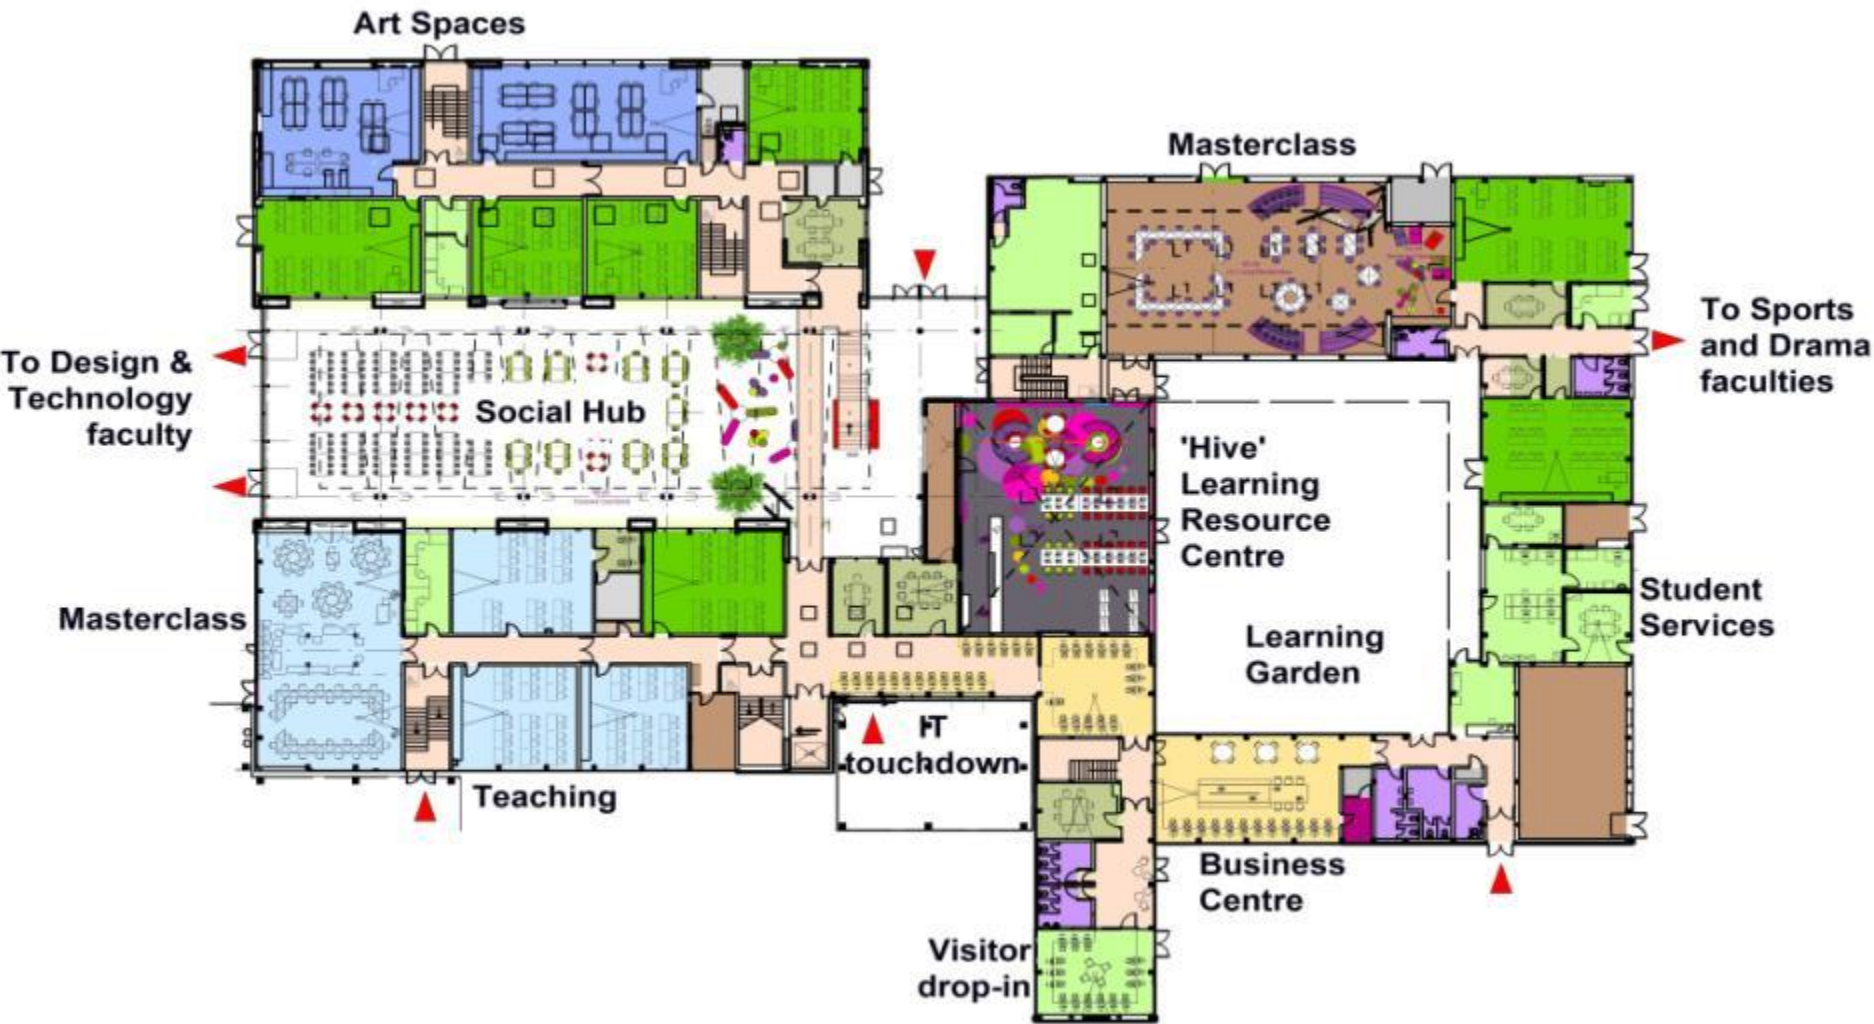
Art Spaces

Masterclass

To Sports and Drama faculties

To Design & Technology faculty

Social Hub

'Hive' Learning Resource Centre

Student Services

Masterclass

Learning Garden

IT touchdown

Teaching

Business Centre

Visitor drop-in